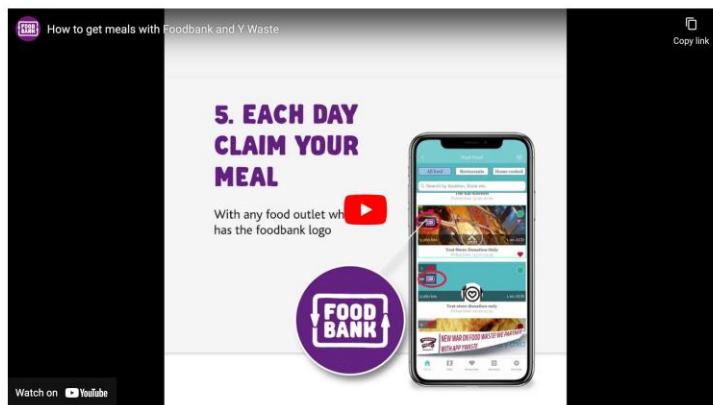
FOOD BANK How to get meals with Foodbank and Y Waste

Copy link

5. EACH DAY CLAIM YOUR MEAL

With any food outlet wh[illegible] has the foodbank logo

All food Restaurants Home cooked

FOOD BANK

NEW WAR ON FOOD WASTE

Watch on YouTube